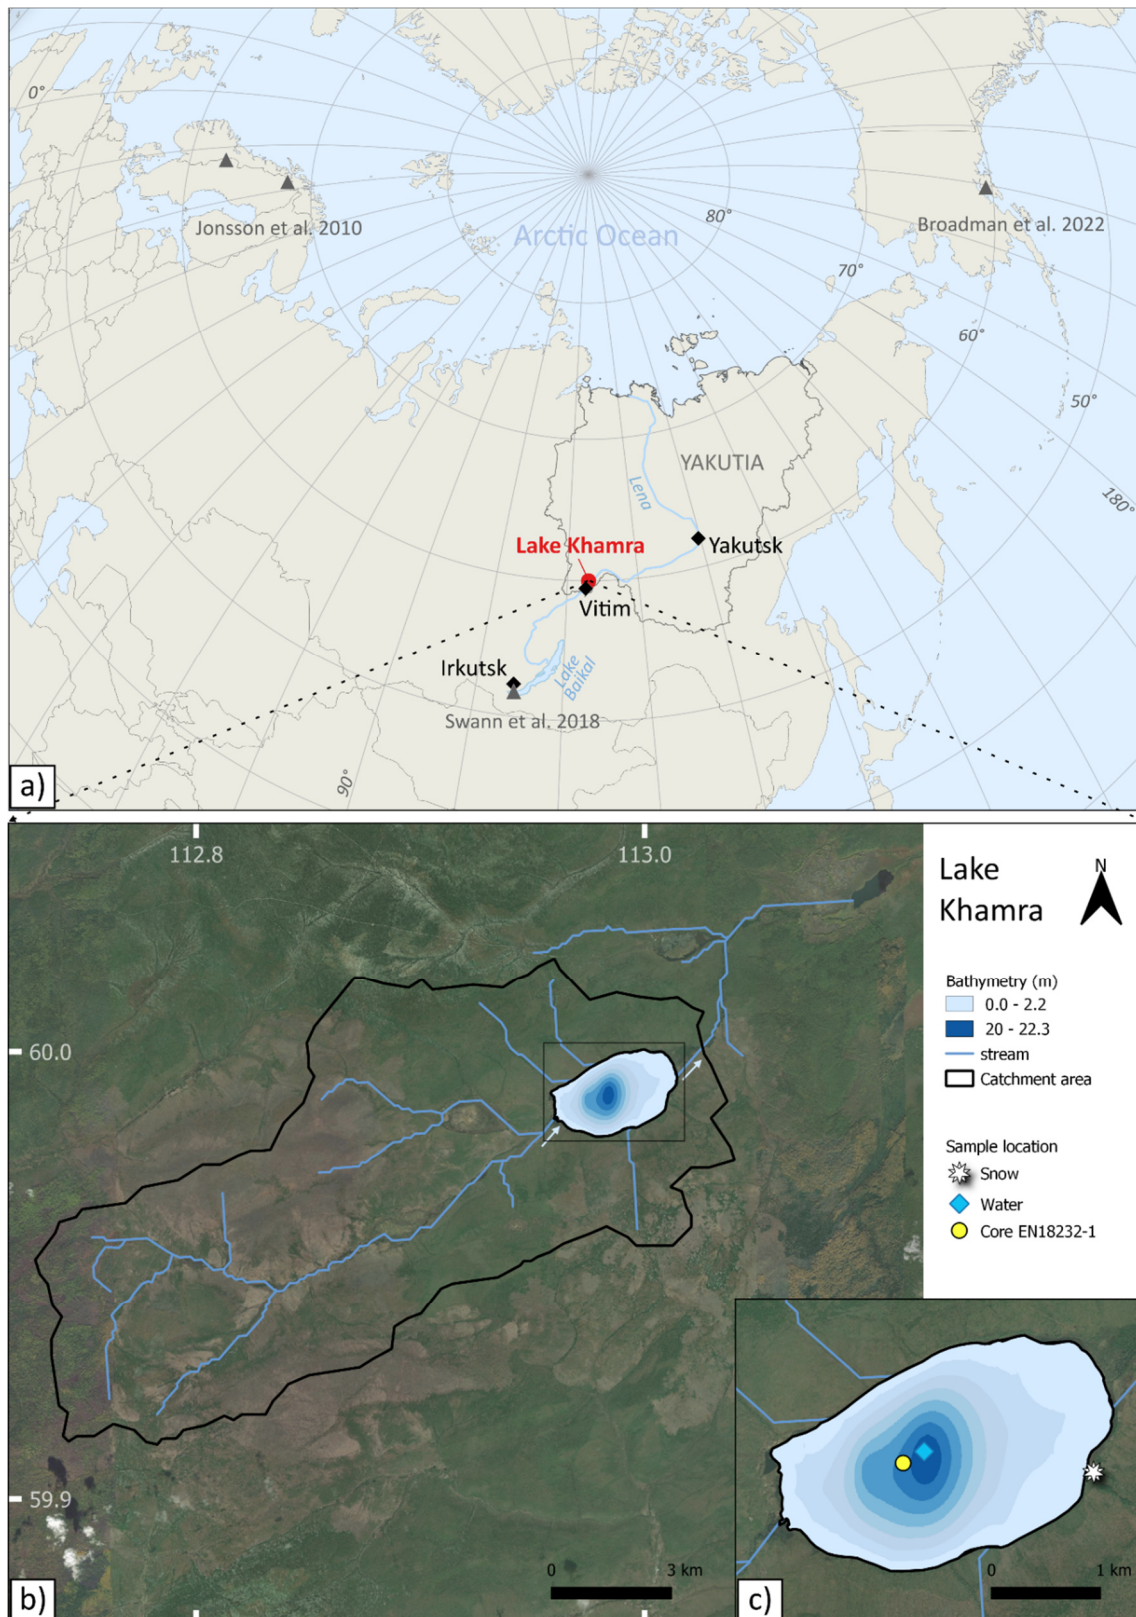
0°
Jonsson et al. 2010
Arctic Ocean
80°
Broadman et al. 2022
70°
60°
50°
YAKUTIA
Lena
180°
Lake Khamra
Yakutsk
Vitim
Irkutsk
Lake Baikal
Swann et al. 2018
90°
a)

112.8
113.0
60.0
59.9
Lake Khamra
N
Bathymetry (m)
0.0 - 2.2
20 - 22.3
stream
Catchment area
Sample location
Snow
Water
Core EN18232-1
0
3 km
b)
0
1 km
c)